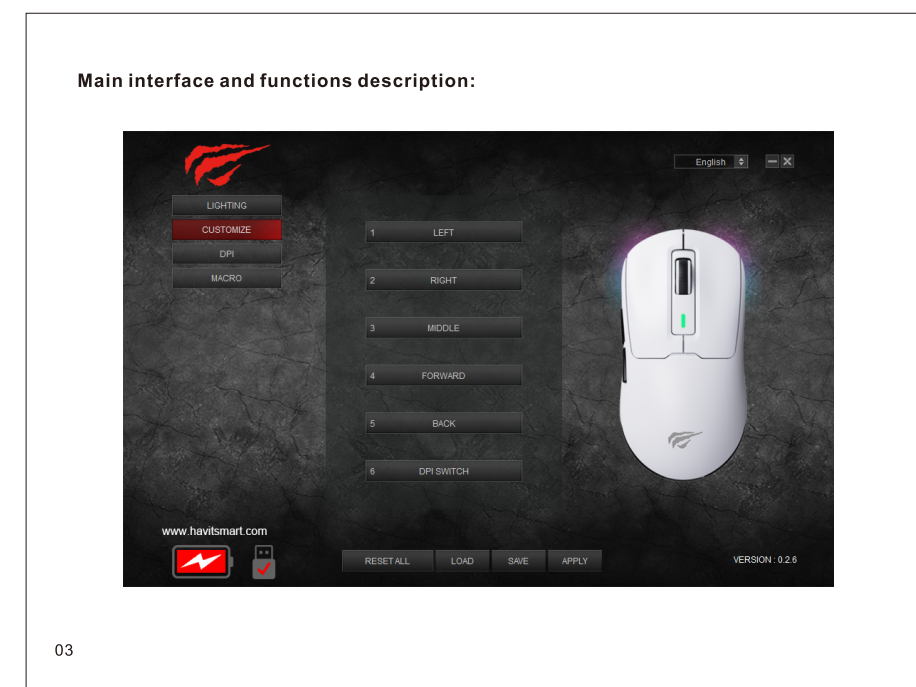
Main interface and functions description:

English

LIGHTING
CUSTOMIZE
DPI
MACRO

1 LEFT
2 RIGHT
3 MIDDLE
4 FORWARD
5 BACK
6 DPI SWITCH

www.havitsmart.com

RESET ALL
LOAD
SAVE
APPLY

VERSION : 0.2.6

03